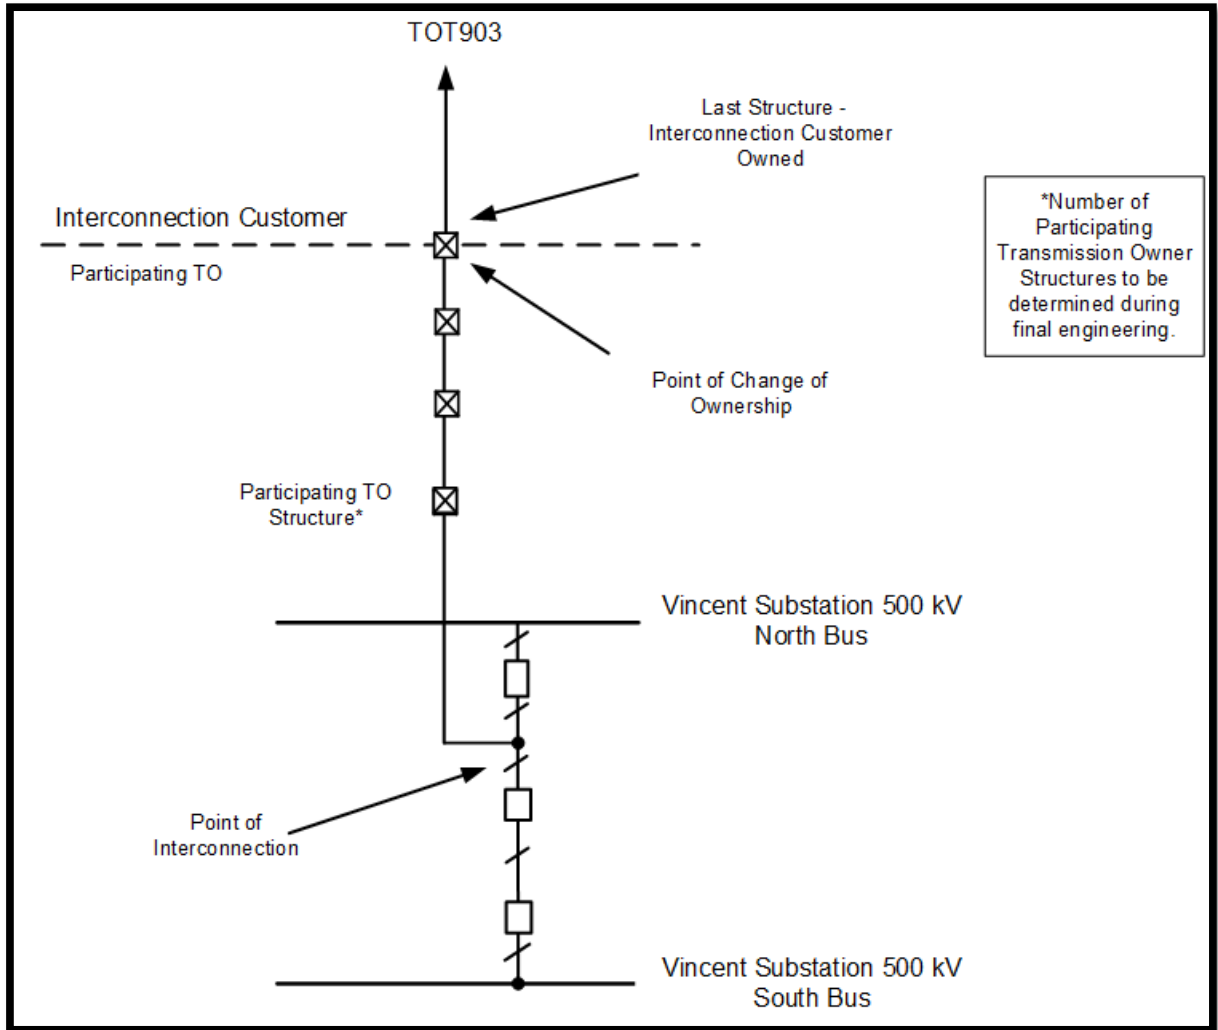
TOT903

Last Structure - Interconnection Customer Owned

Interconnection Customer

Participating TO

*Number of Participating Transmission Owner Structures to be determined during final engineering.

Point of Change of Ownership

Participating TO Structure*

Vincent Substation 500 kV North Bus

Point of Interconnection

Vincent Substation 500 kV South Bus